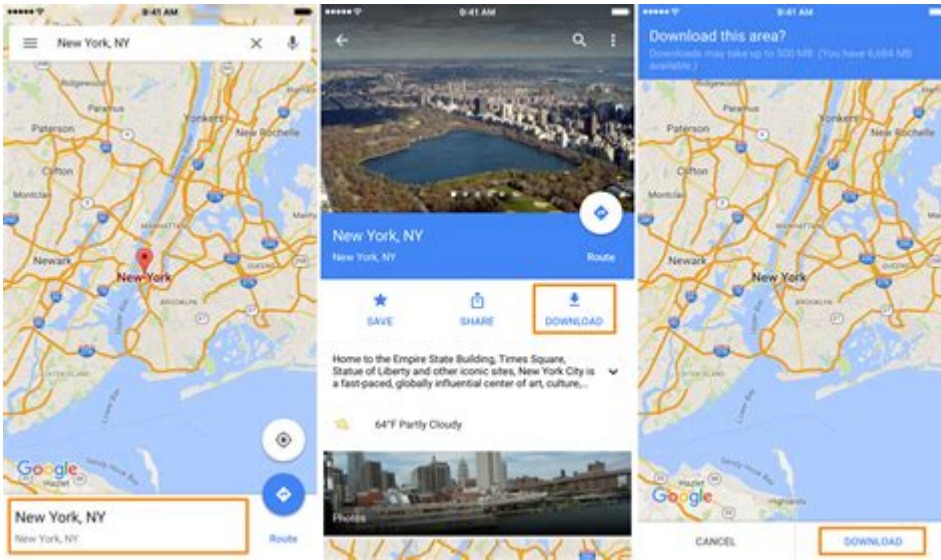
9:41 AM

New York, NY

Ridgewood
Yonkers
Paterson
New Rochelle
Clifton
Newark
New York
MANHATTAN
QUEENS
BROOKLYN

Google

New York, NY
New York, NY

Route

9:41 AM

New York, NY
New York, NY

Route

SAVE

SHARE

DOWNLOAD

Home to the Empire State Building, Times Square, Statue of Liberty and other iconic sites, New York City is a fast-paced, globally influential center of art, culture,...

64°F Partly Cloudy

Photos

9:41 AM

Download this area?

Downloads may take up to 500 MB. (You have 6,684 MB available.)

Paterson
Yonkers
New Rochelle
Clifton
Newark
New York

Google

CANCEL

DOWNLOAD